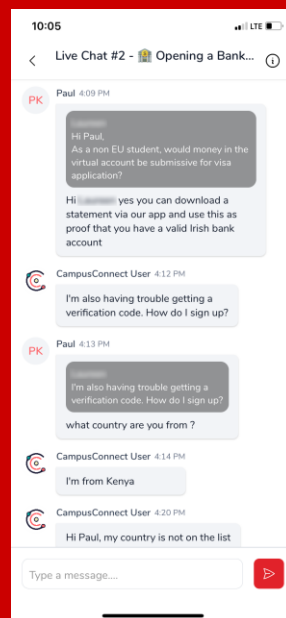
10:05

LTE

Live Chat #2 - 🏦 Opening a Bank...

PK Paul 4:09 PM

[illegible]
Hi Paul,
As a non EU student, would money in the virtual account be submissive for visa application?

Hi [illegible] yes you can download a statement via our app and use this as proof that you have a valid Irish bank account

CampusConnect User 4:12 PM

I'm also having trouble getting a verification code. How do I sign up?

PK Paul 4:13 PM

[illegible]
I'm also having trouble getting a verification code. How do I sign up?

what country are you from ?

CampusConnect User 4:14 PM

I'm from Kenya

CampusConnect User 4:20 PM

Hi Paul, my country is not on the list

Type a message....